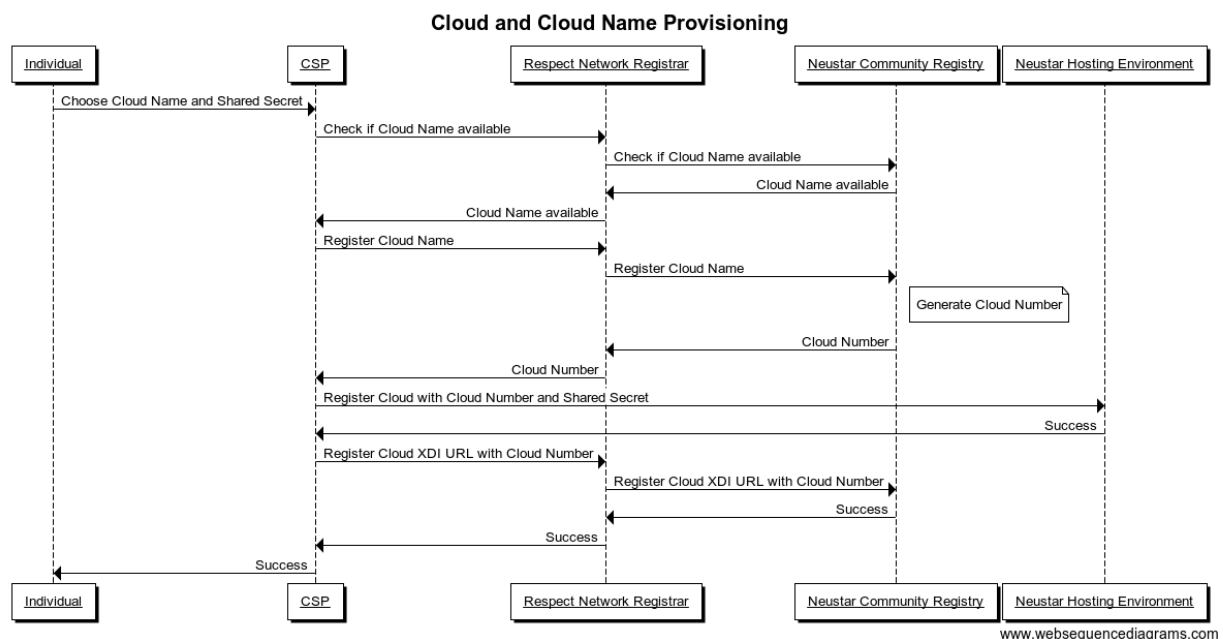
Cloud and Cloud Name Provisioning

Individual
CSP
Respect Network Registrar
Neustar Community Registry
Neustar Hosting Environment

Choose Cloud Name and Shared Secret
Check if Cloud Name available
Check if Cloud Name available
Cloud Name available
Cloud Name available
Register Cloud Name
Register Cloud Name
Generate Cloud Number
Cloud Number
Cloud Number
Register Cloud with Cloud Number and Shared Secret
Success
Register Cloud XDI URL with Cloud Number
Register Cloud XDI URL with Cloud Number
Success
Success
Success

Individual
CSP
Respect Network Registrar
Neustar Community Registry
Neustar Hosting Environment

www.websequencediagrams.com